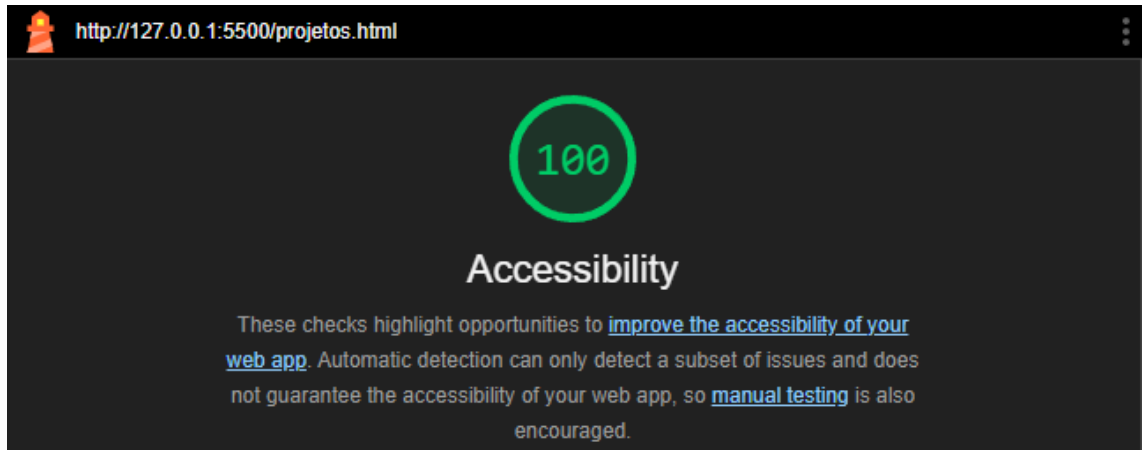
http://127.0.0.1:5500/projetos.html

100

Accessibility

These checks highlight opportunities to improve the accessibility of your web app. Automatic detection can only detect a subset of issues and does not guarantee the accessibility of your web app, so manual testing is also encouraged.